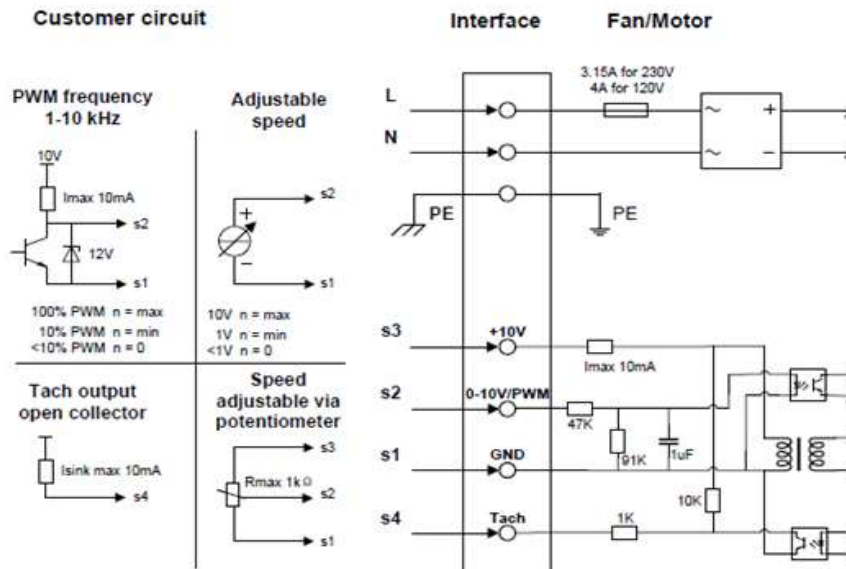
Customer circuit

Interface

Fan/Motor

PWM frequency 1-10 kHz

10V

Imax 10mA

s2

12V

s1

100% PWM n = max
10% PWM n = min
<10% PWM n = 0

Adjustable speed

+

s2

–

s1

10V n = max
1V n = min
<1V n = 0

Tach output open collector

Isink max 10mA

s4

Speed adjustable via potentiometer

s3

Rmax 1k Ω

s2

s1

L

N

3.15A for 230V
4A for 120V

+

–

PE

PE

s3

+10V

Imax 10mA

s2

0-10V/PWM

47K

s1

GND

91K

1uF

10K

s4

Tach

1K